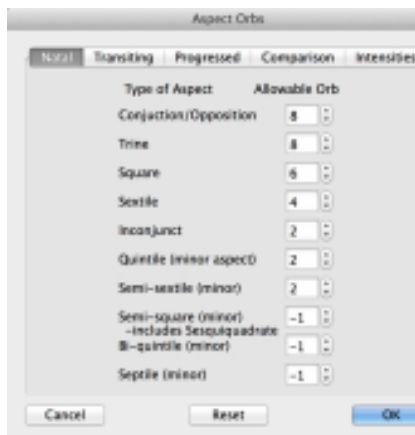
Aspect Orbs

Natal | Transiting | Progressed | Comparison | Intensities

Type of Aspect Allowable Orb

| Type of Aspect | Allowable Orb |
|---|---|
| Conjuction/Opposition | 8 |
| Trine | 8 |
| Square | 6 |
| Sextile | 4 |
| Inconjunct | 2 |
| Quintile (minor aspect) | 2 |
| Semi-sextile (minor) | 2 |
| Semi-square (minor) -includes Sesquiquadrate | -1 |
| Bi-quintile (minor) | -1 |
| Septile (minor) | -1 |

Cancel Reset OK